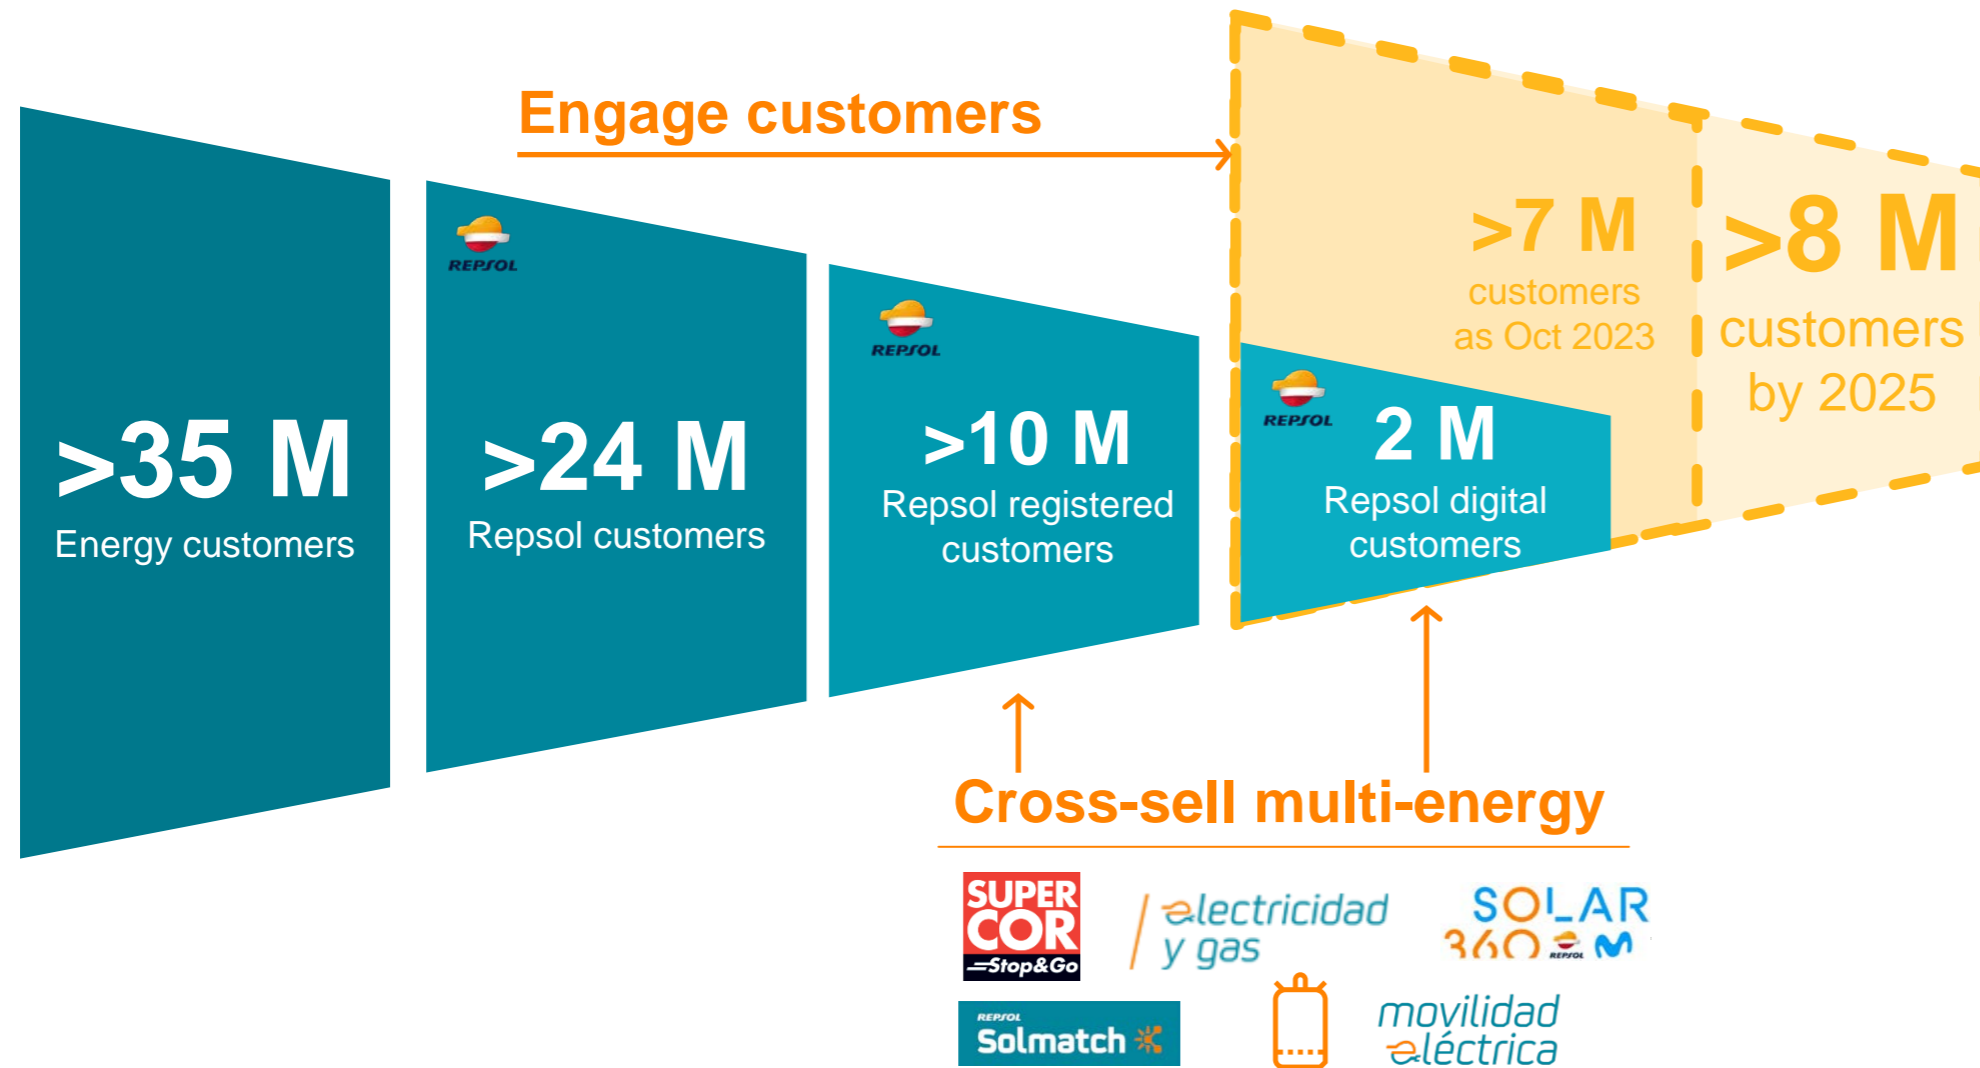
Engage customers

>35 M
Energy customers

REPSOL
>24 M
Repsol customers

REPSOL
>10 M
Repsol registered customers

REPSOL
2 M
Repsol digital customers

>7 M
customers as Oct 2023

>8 M
customers by 2025

Cross-sell multi-energy

SUPER COR Stop&Go

electricidad y gas

SOLAR 360 REPSOL

REPSOL Solmatch

movilidad eléctrica